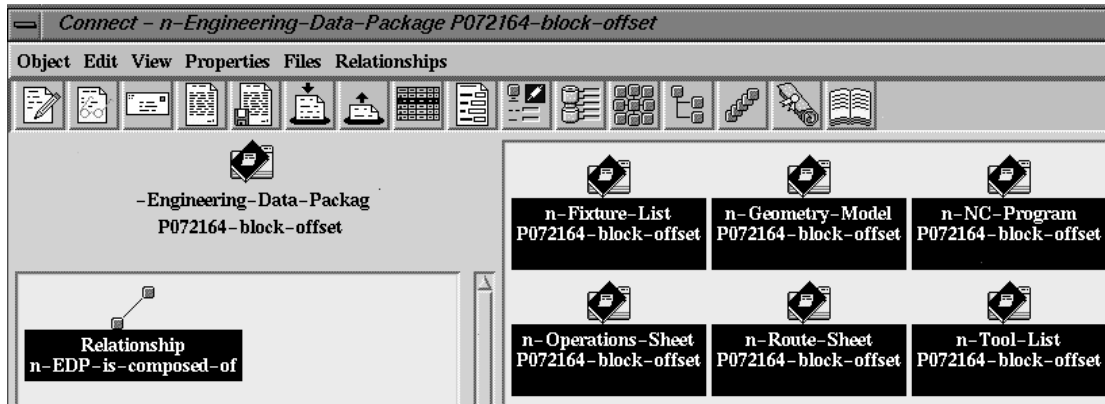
Connect – n-Engineering-Data-Package P072164-block-offset

Object Edit View Properties Files Relationships

-Engineering-Data-Packag
P072164-block-offset

Relationship
n-EDP-is-composed-of

n-Fixture-List
P072164-block-offset

n-Geometry-Model
P072164-block-offset

n-NC-Program
P072164-block-offset

n-Operations-Sheet
P072164-block-offset

n-Route-Sheet
P072164-block-offset

n-Tool-List
P072164-block-offset